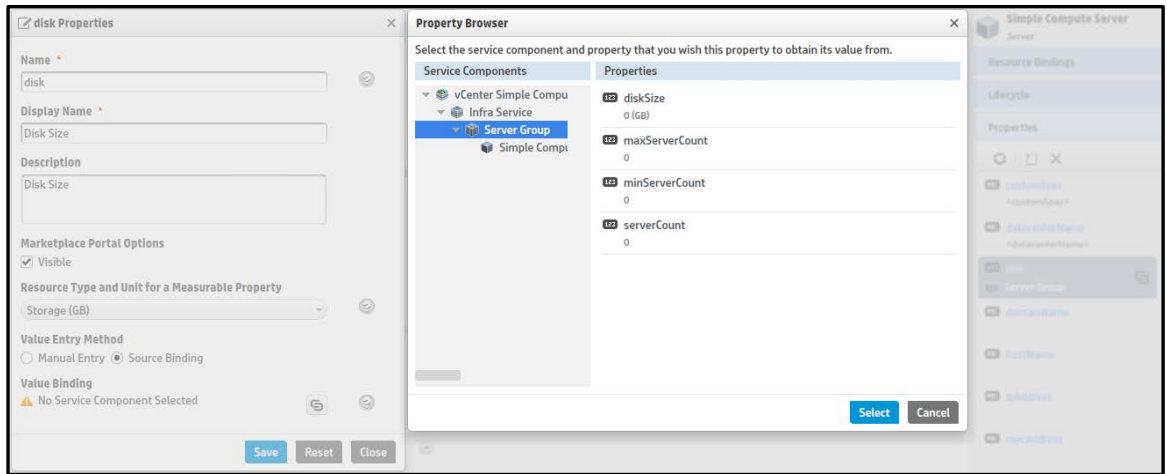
disk Properties

Name *
disk

Display Name *
Disk Size

Description
Disk Size

Marketplace Portal Options
Visible

Resource Type and Unit for a Measurable Property
Storage (GB)

Value Entry Method
Manual Entry Source Binding

Value Binding
No Service Component Selected

Save Reset Close

Property Browser

Select the service component and property that you wish this property to obtain its value from.

Service Components
vCenter Simple Compu
Infra Service
Server Group
Simple Compu

Properties
diskSize
0 (GB)
maxServerCount
0
minServerCount
0
serverCount
0

Select Cancel

Simple Compute Server
Server

Resource Bindings
Lifecycle
Properties

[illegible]
Server Group
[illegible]